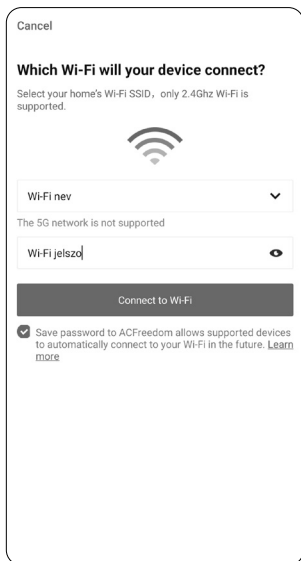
Cancel

Which Wi-Fi will your device connect?

Select your home's Wi-Fi SSID，only 2.4Ghz Wi-Fi is supported.

Wi-Fi nev

The 5G network is not supported

Wi-Fi jelszo

Connect to Wi-Fi

Save password to ACFreedom allows supported devices to automatically connect to your Wi-Fi in the future. Learn more